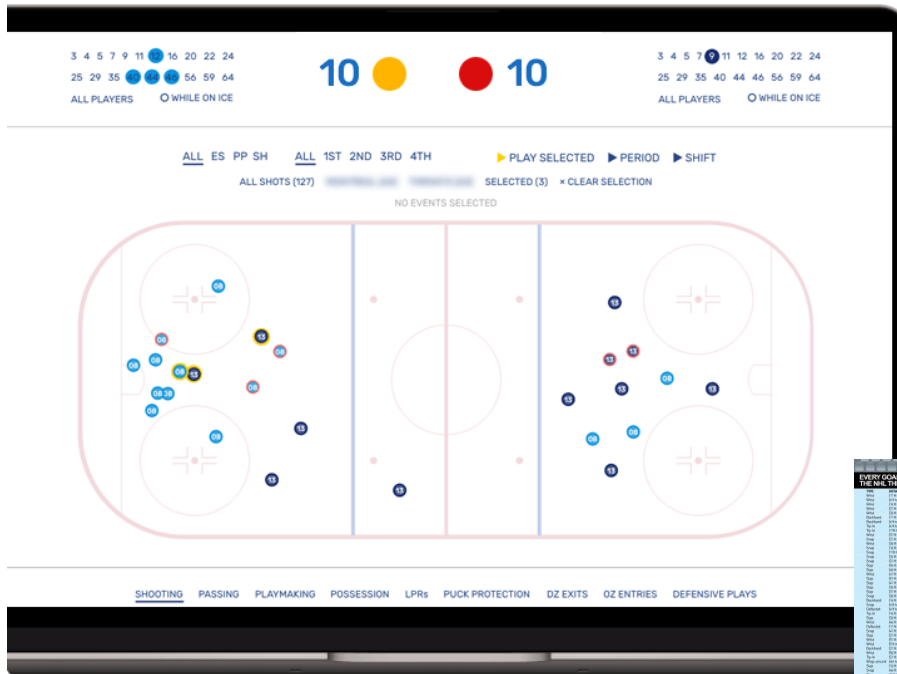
3 4 5 7 9 11 13 16 20 22 24
25 29 35 40 44 46 56 59 64
ALL PLAYERS
WHILE ON ICE

10 10

3 4 5 7 9 11 12 16 20 22 24
25 29 35 40 44 46 56 59 64
ALL PLAYERS
WHILE ON ICE

ALL ES PP SH ALL 1ST 2ND 3RD 4TH PLAY SELECTED PERIOD SHIFT

ALL SHOTS (127) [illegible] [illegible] SELECTED (3) × CLEAR SELECTION

NO EVENTS SELECTED

08 08 13 08 08 08 13 08 08 38 08 08 13 13

13 13 13 13 13 08 13 13 08 08 13

SHOOTING PASSING PLAYMAKING POSSESSION LPRs PUCK PROTECTION DZ EXITS OZ ENTRIES DEFENSIVE PLAYS

EVERY GOA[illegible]
THE NHL TH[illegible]